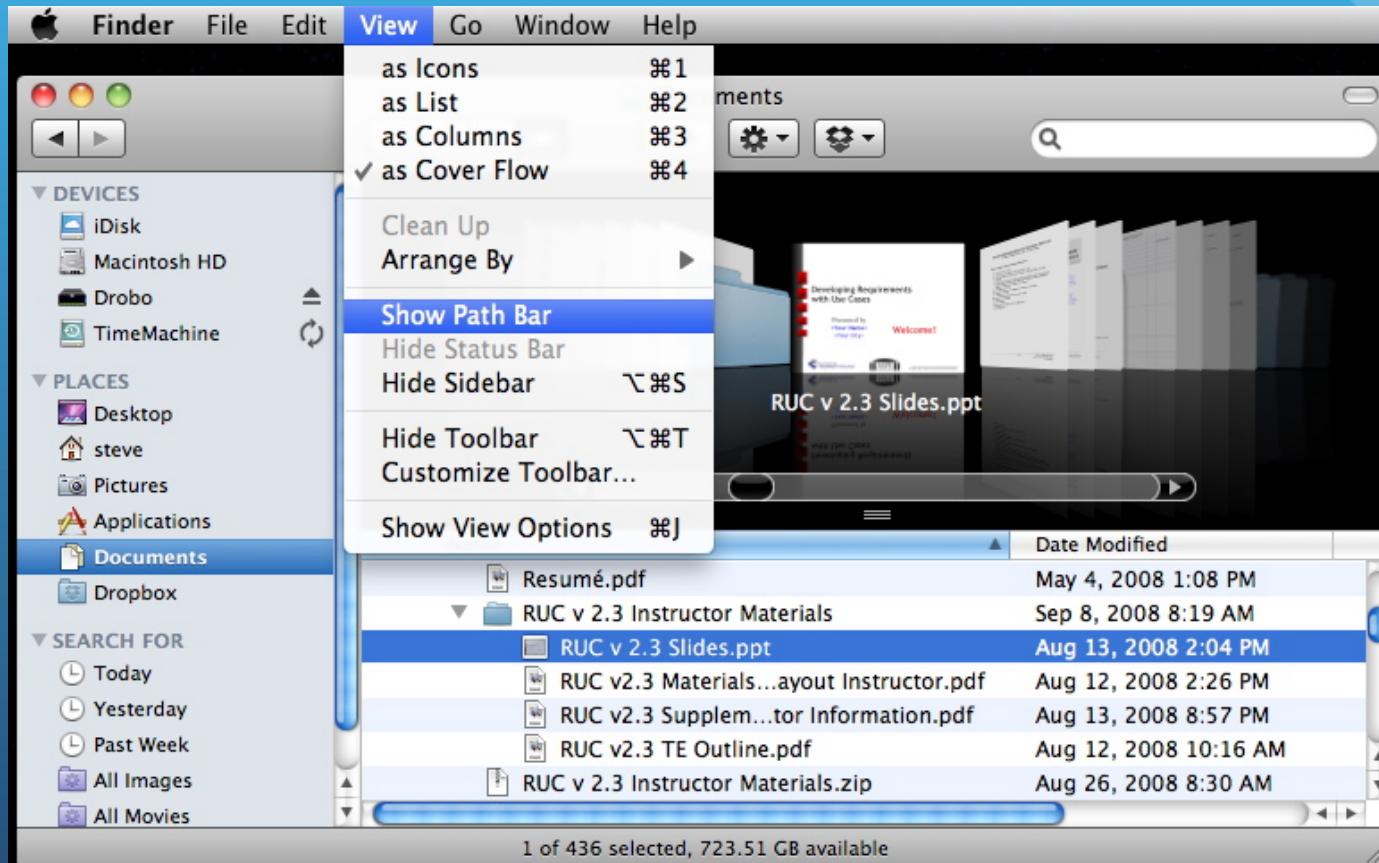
Finder File Edit View Go Window Help

as Icons ⌘1
as List ⌘2
as Columns ⌘3
✓ as Cover Flow ⌘4

Clean Up
Arrange By

Show Path Bar
Hide Status Bar
Hide Sidebar ⌥⌘S

Hide Toolbar ⌥⌘T
Customize Toolbar...

Show View Options ⌘J

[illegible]ments

DEVICES
iDisk
Macintosh HD
Drobo
TimeMachine

PLACES
Desktop
steve
Pictures
Applications
Documents
Dropbox

SEARCH FOR
Today
Yesterday
Past Week
All Images
All Movies

Developing Requirements with Use Cases
Welcome!

RUC v 2.3 Slides.ppt

| | Date Modified |
|---|---|
| Resumé.pdf | May 4, 2008 1:08 PM |
| RUC v 2.3 Instructor Materials | Sep 8, 2008 8:19 AM |
| RUC v 2.3 Slides.ppt | Aug 13, 2008 2:04 PM |
| RUC v2.3 Materials...ayout Instructor.pdf | Aug 12, 2008 2:26 PM |
| RUC v2.3 Supplem...tor Information.pdf | Aug 13, 2008 8:57 PM |
| RUC v2.3 TE Outline.pdf | Aug 12, 2008 10:16 AM |
| RUC v 2.3 Instructor Materials.zip | Aug 26, 2008 8:30 AM |

1 of 436 selected, 723.51 GB available